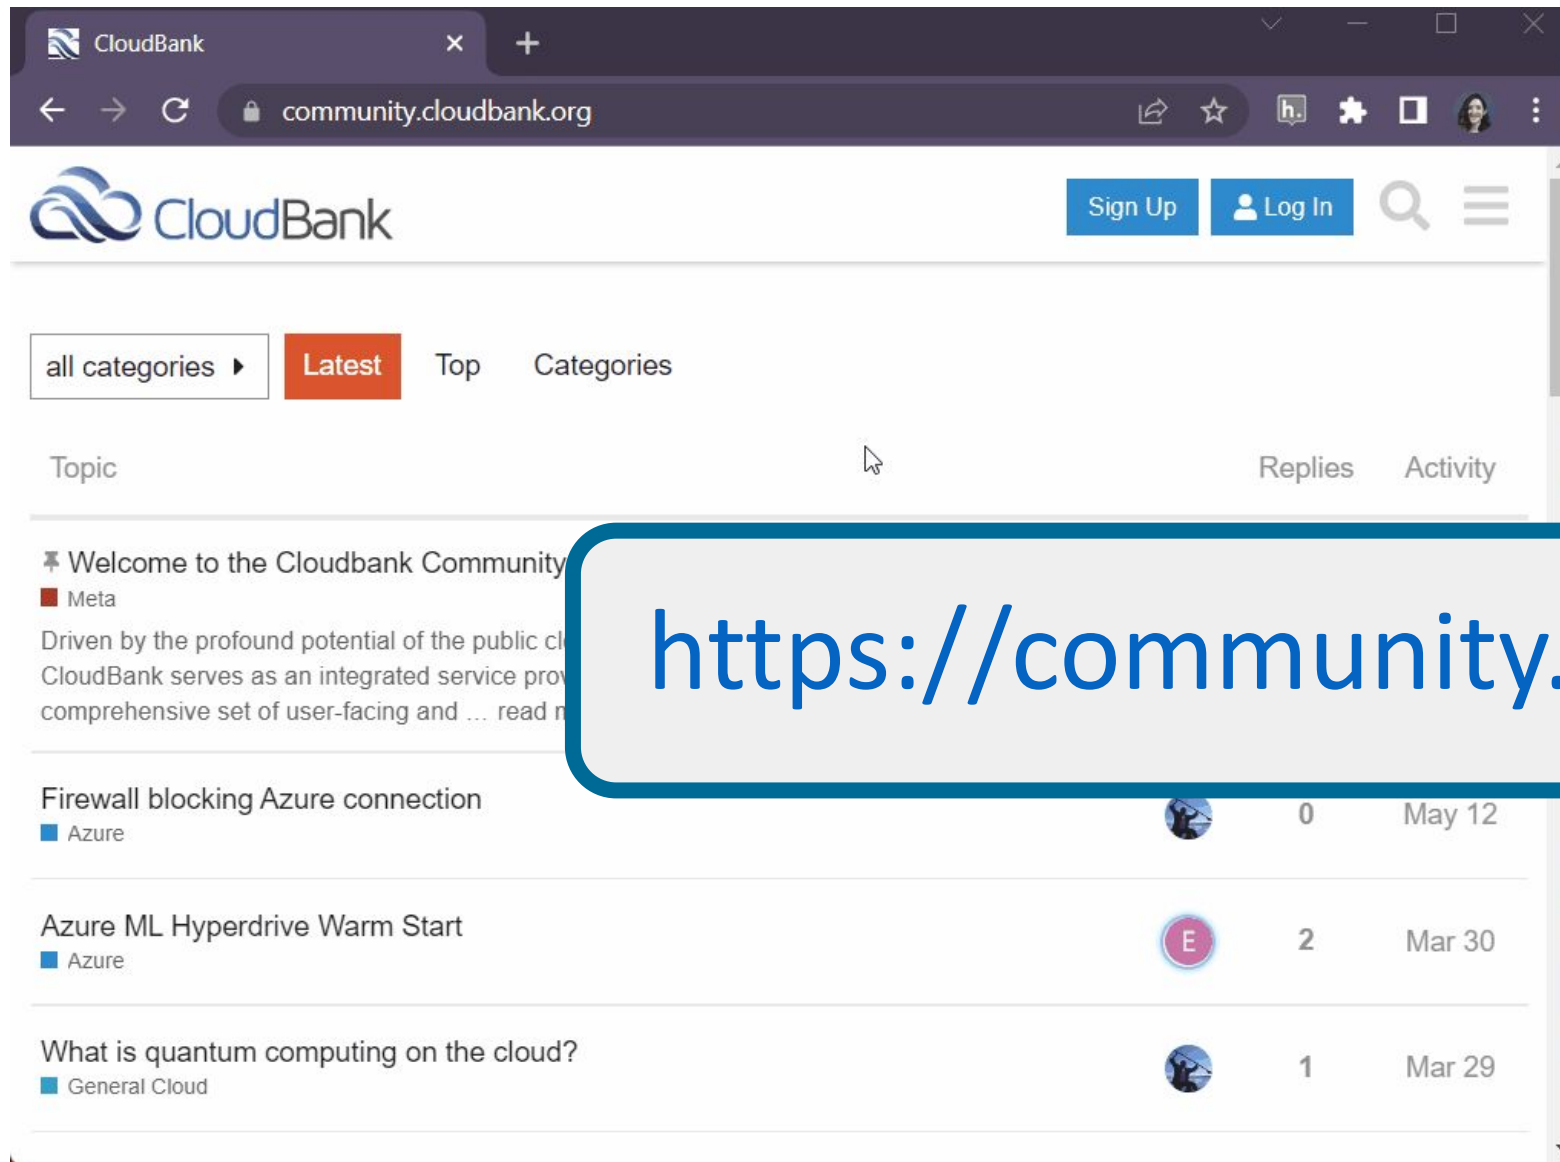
CloudBank ×

community.cloudbank.org

CloudBank

Sign Up

Log In

all categories

Latest

Top

Categories

Topic

Replies

Activity

Welcome to the Cloudbank Community

Meta

Driven by the profound potential of the public cl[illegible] CloudBank serves as an integrated service pro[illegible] comprehensive set of user-facing and … read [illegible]

https://community.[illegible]

Firewall blocking Azure connection

Azure

0

May 12

Azure ML Hyperdrive Warm Start

Azure

E

2

Mar 30

What is quantum computing on the cloud?

General Cloud

1

Mar 29